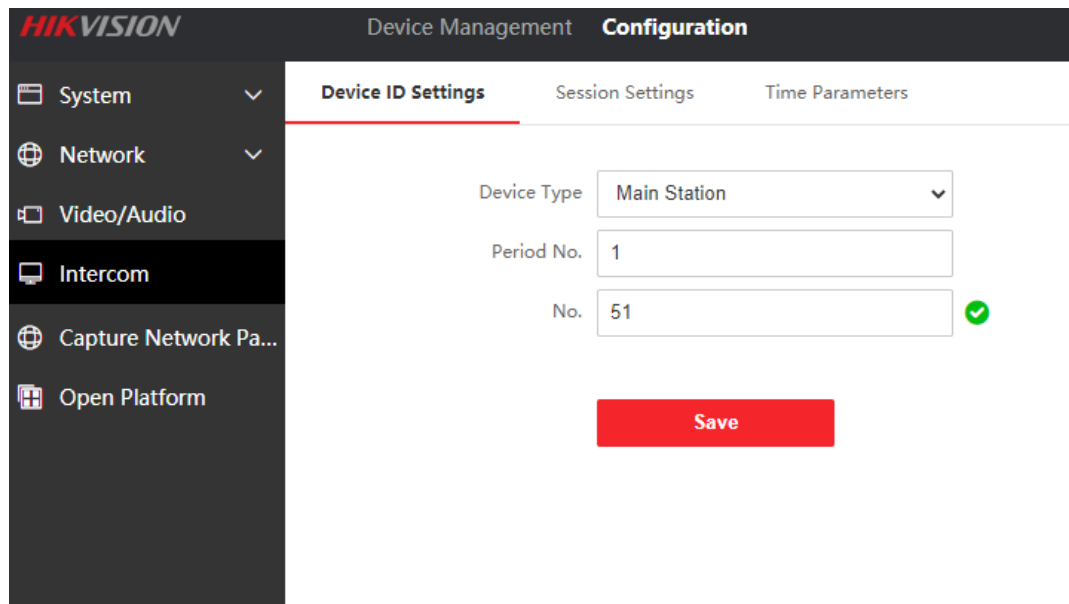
HIKVISION

Device Management Configuration

System
Network
Video/Audio
Intercom
Capture Network Pa...
Open Platform

Device ID Settings Session Settings Time Parameters

Device Type Main Station
Period No. 1
No. 51

Save